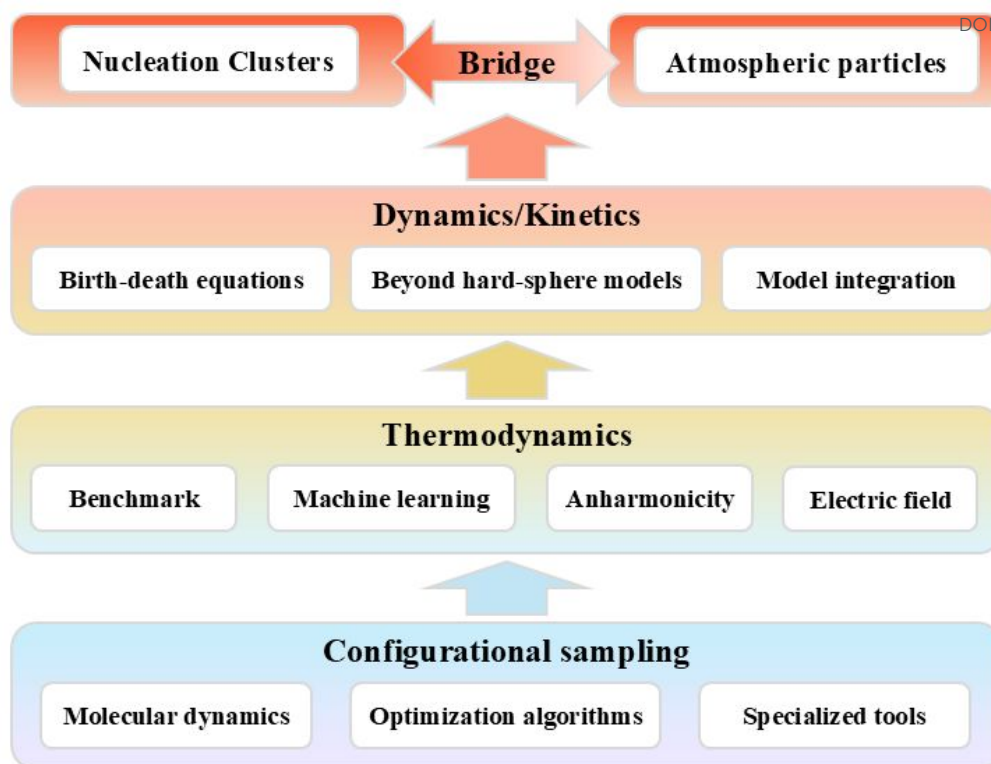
Nucleation Clusters

Bridge

Atmospheric particles

DO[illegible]

Dynamics/Kinetics

Birth-death equations

Beyond hard-sphere models

Model integration

Thermodynamics

Benchmark

Machine learning

Anharmonicity

Electric field

Configurational sampling

Molecular dynamics

Optimization algorithms

Specialized tools